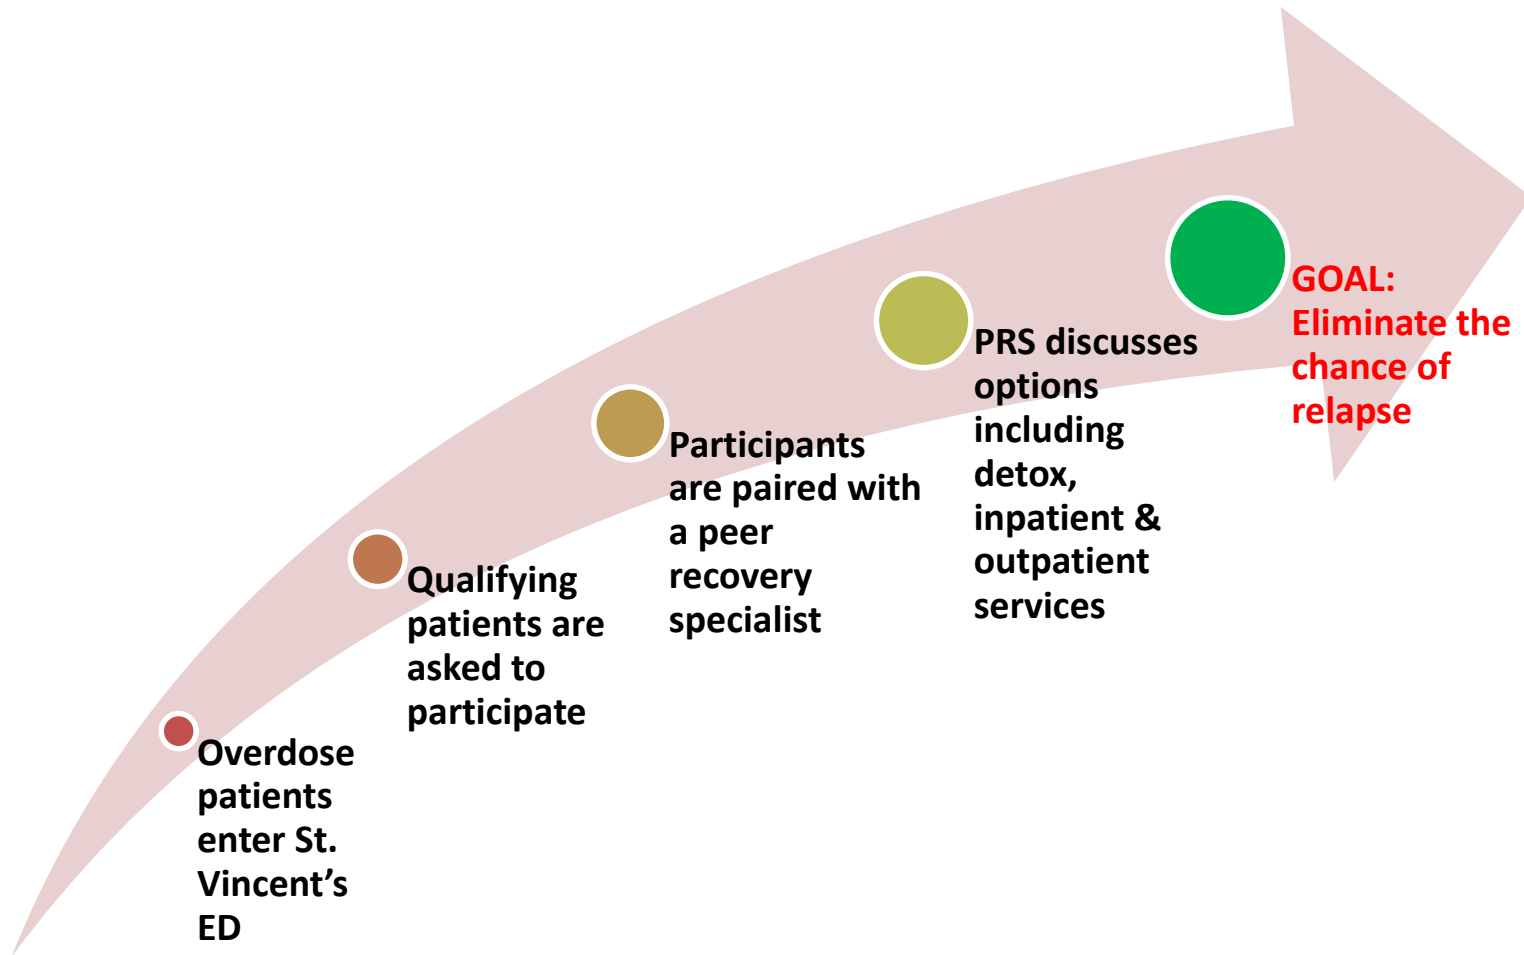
Overdose patients enter St. Vincent’s ED

Qualifying patients are asked to participate

Participants are paired with a peer recovery specialist

PRS discusses options including detox, inpatient & outpatient services

GOAL: Eliminate the chance of relapse